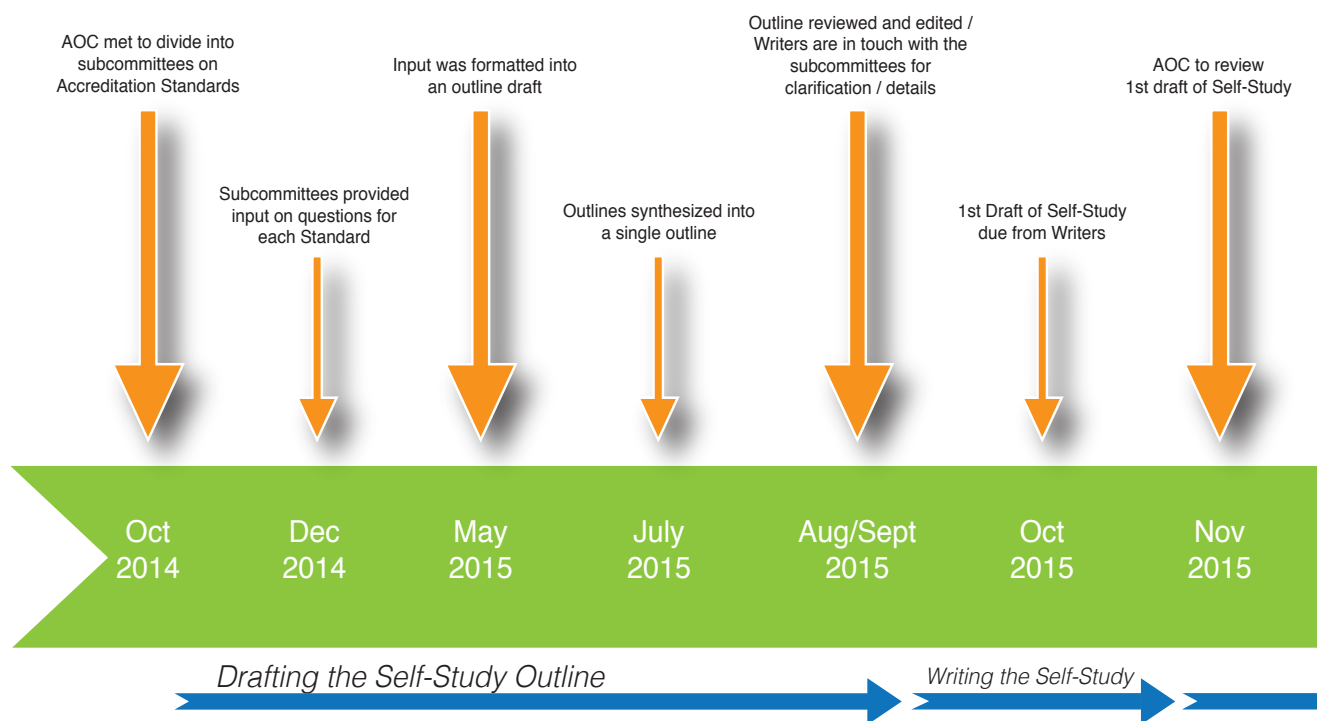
AOC met to divide into subcommittees on Accreditation Standards

Subcommittees provided input on questions for each Standard

Input was formatted into an outline draft

Outlines synthesized into a single outline

Outline reviewed and edited / Writers are in touch with the subcommittees for clarification / details

1st Draft of Self-Study due from Writers

AOC to review 1st draft of Self-Study

Oct 2014

Dec 2014

May 2015

July 2015

Aug/Sept 2015

Oct 2015

Nov 2015

Drafting the Self-Study Outline

Writing the Self-Study